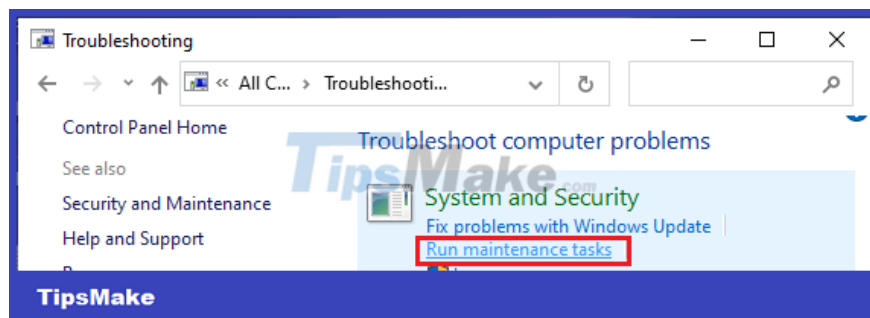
Troubleshooting

« All C... › Troubleshooti...

Control Panel Home

See also

Security and Maintenance

Help and Support

Troubleshoot computer problems

TipsMake

System and Security

Fix problems with Windows Update

Run maintenance tasks

TipsMake